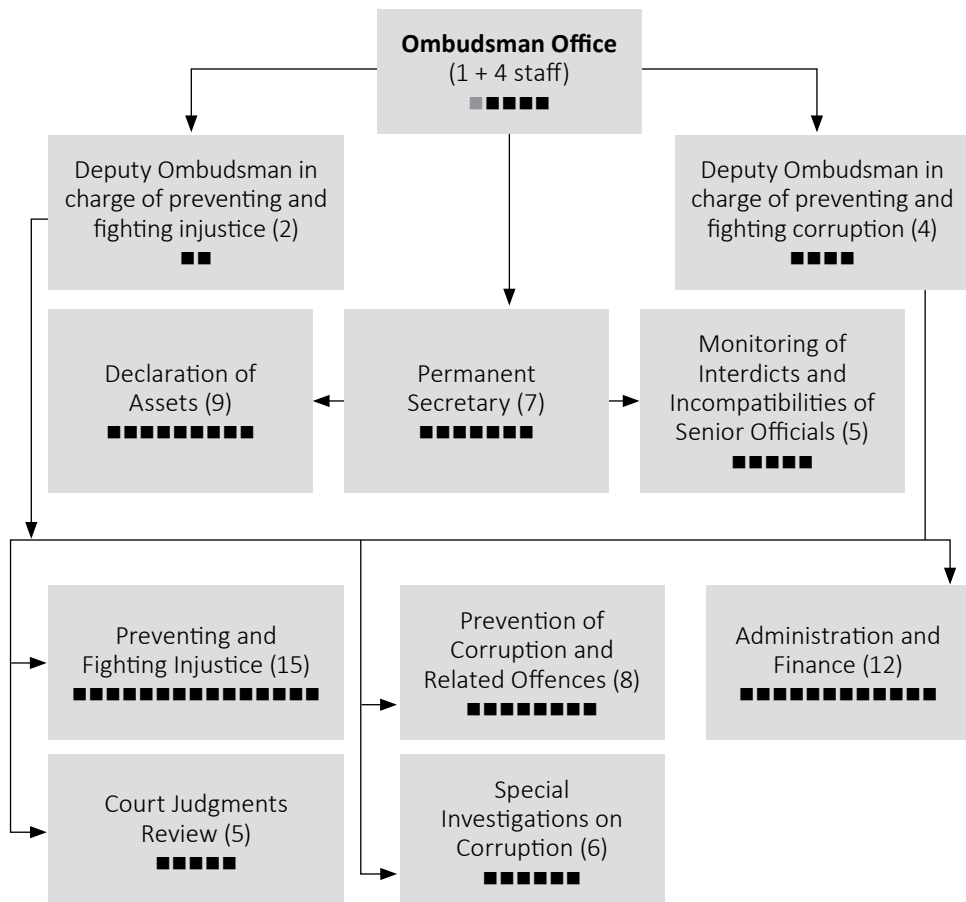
**Ombudsman Office**
(1 + 4 staff)

Deputy Ombudsman in charge of preventing and fighting injustice (2)

Deputy Ombudsman in charge of preventing and fighting corruption (4)

Declaration of Assets (9)

Permanent Secretary (7)

Monitoring of Interdicts and Incompatibilities of Senior Officials (5)

Preventing and Fighting Injustice (15)

Prevention of Corruption and Related Offences (8)

Administration and Finance (12)

Court Judgments Review (5)

Special Investigations on Corruption (6)